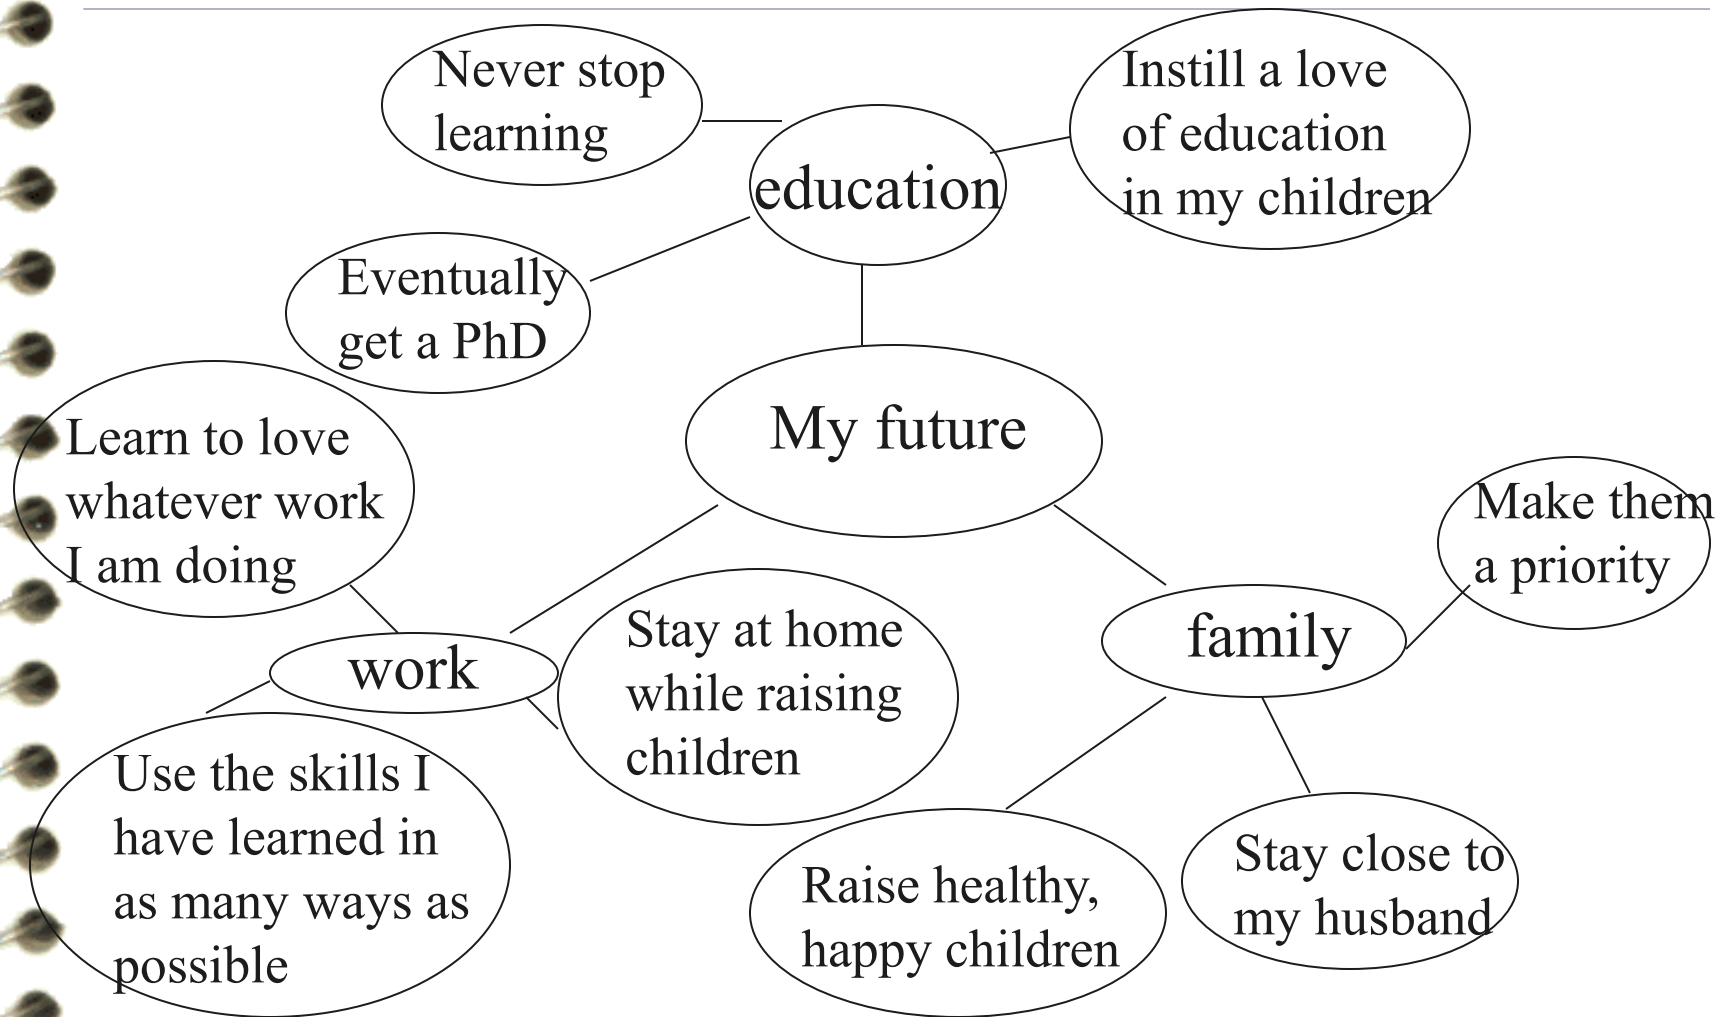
Never stop learning

education

Instill a love of education in my children

Eventually get a PhD

My future

Learn to love whatever work I am doing

Make them a priority

Stay at home while raising children

work

family

Use the skills I have learned in as many ways as possible

Stay close to my husband

Raise healthy, happy children